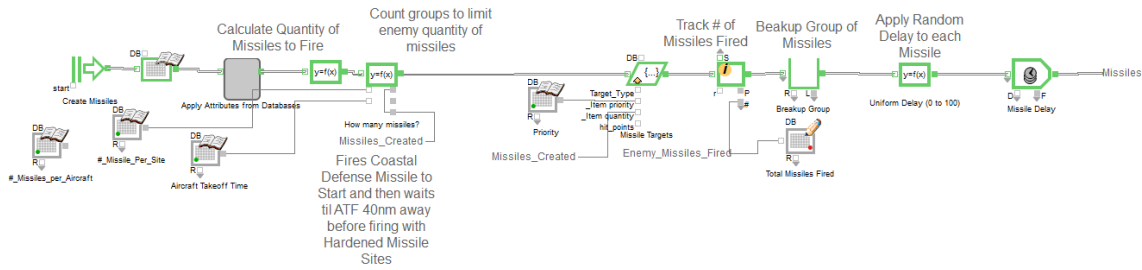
Calculate Quantity of Missiles to Fire

Count groups to limit enemy quantity of missiles

Track # of Missiles Fired

Beakup Group of Missiles

Apply Random Delay to each Missile

DB

start

Create Missiles

Apply Attributes from Databases

y=f(x)

y=f(x)

How many missiles?

Missiles_Created

Fires Coastal Defense Missile to Start and then waits til ATF 40nm away before firing with Hardened Missile Sites

DB

R

#_Missile_Per_Site

DB

R

Aircraft Takeoff Time

DB

R

#_Missiles_per_Aircraft

DB

R

Priority

Target_Type

_Item priority

_Item quantity

hit_points

Missile Targets

Missiles_Created

DB

{...}

S

r

P

#

Enemy_Missiles_Fired

DB

R

Total Missiles Fired

R

L

Breakup Group

y=f(x)

Uniform Delay (0 to 100)

D

F

Missile Delay

Missiles